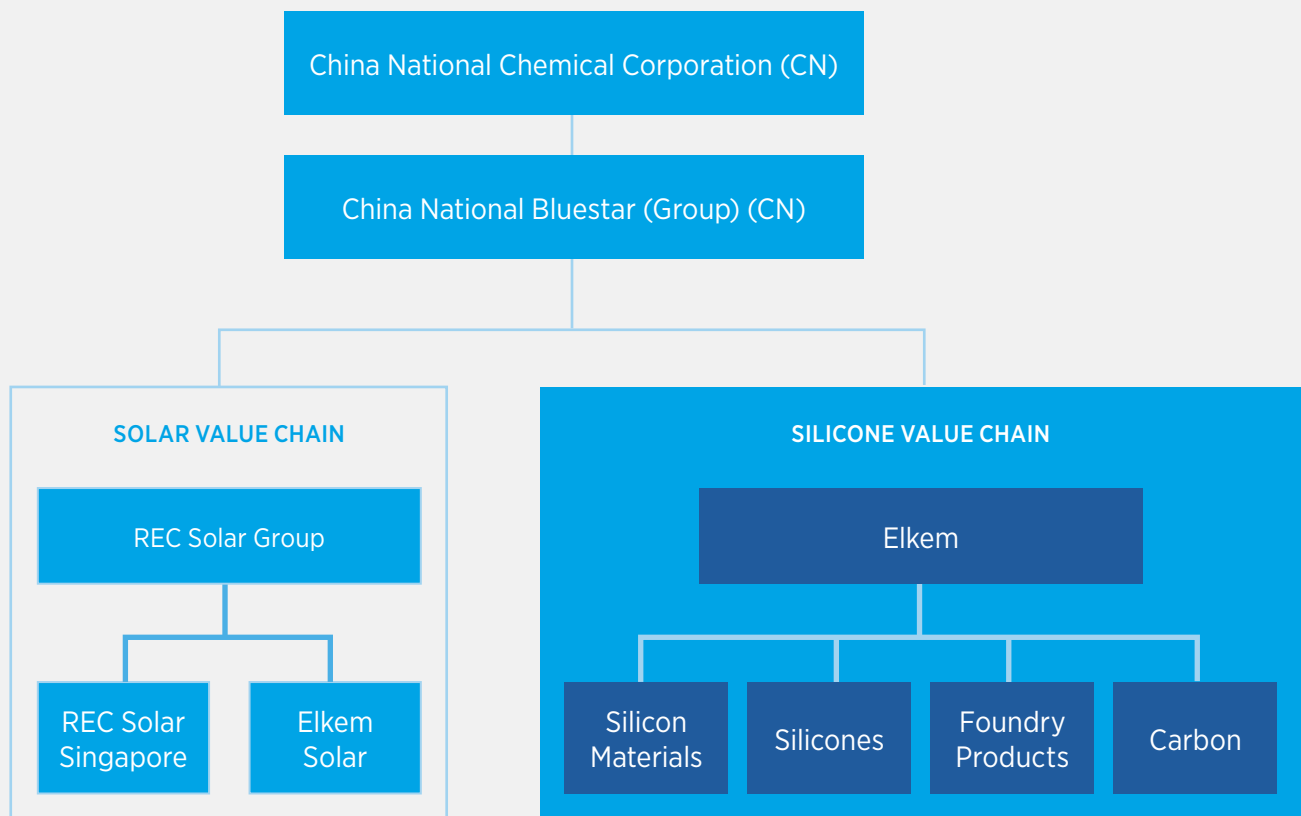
China National Chemical Corporation (CN)

China National Bluestar (Group) (CN)

SOLAR VALUE CHAIN

REC Solar Group

REC Solar Singapore

Elkem Solar

SILICONE VALUE CHAIN

Elkem

Silicon Materials

Silicones

Foundry Products

Carbon